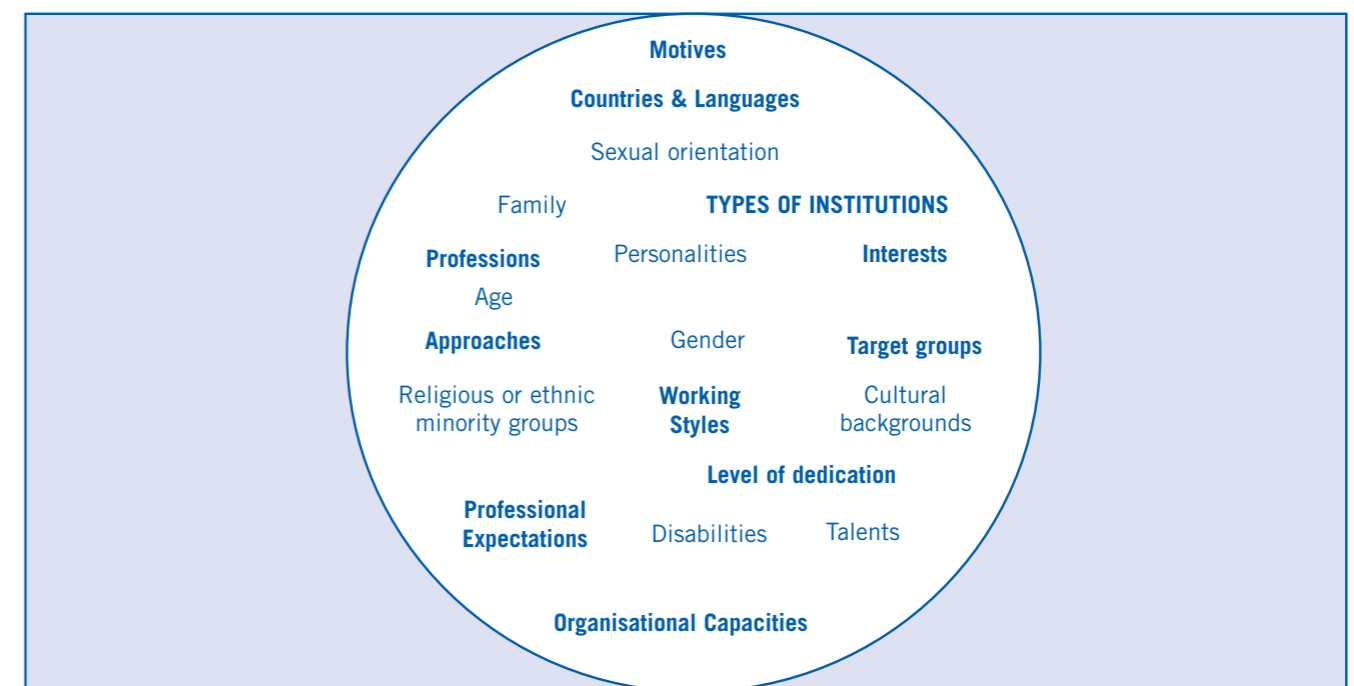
Motives

Countries & Languages

Sexual orientation

Family

TYPES OF INSTITUTIONS

Professions

Personalities

Interests

Age

Approaches

Gender

Target groups

Religious or ethnic minority groups

Working Styles

Cultural backgrounds

Level of dedication

Professional Expectations

Disabilities

Talents

Organisational Capacities